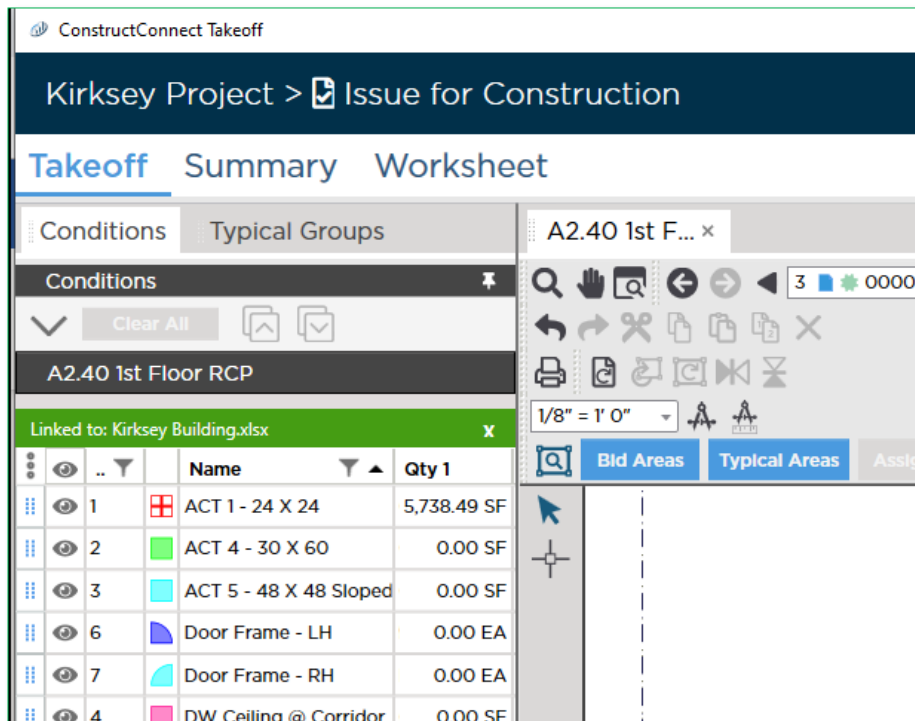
ConstructConnect Takeoff

Kirksey Project > Issue for Construction

Takeoff Summary Worksheet

Conditions Typical Groups

Conditions

Clear All

A2.40 1st Floor RCP

Linked to: Kirksey Building.xlsx x

| | .. | | Name | Qty 1 |
|---|---|---|---|---|
| | 1 | | ACT 1 - 24 X 24 | 5,738.49 SF |
| | 2 | | ACT 4 - 30 X 60 | 0.00 SF |
| | 3 | | ACT 5 - 48 X 48 Sloped | 0.00 SF |
| | 6 | | Door Frame - LH | 0.00 EA |
| | 7 | | Door Frame - RH | 0.00 EA |
| | 4 | | DW Ceiling @ Corridor | 0.00 SF |

A2.40 1st F... ×

3 0000

1/8" = 1' 0"

Bid Areas Typical Areas Assi